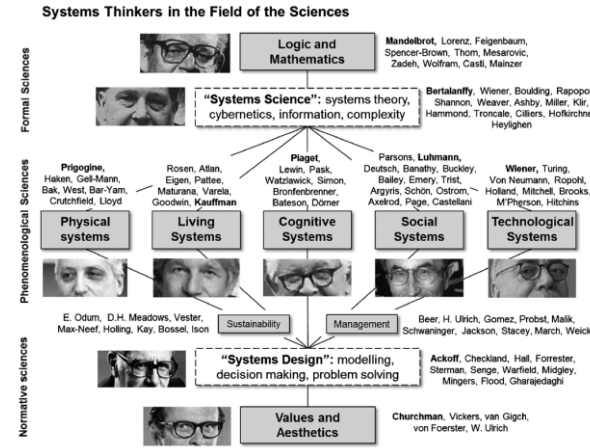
Systems Thinkers in the Field of the Sciences

Formal Sciences

Logic and Mathematics

**Mandelbrot**, Lorenz, Feigenbaum, Spencer-Brown, Thom, Mesarovic, Zadeh, Wolfram, Casti, Mainzer

"Systems Science": systems theory, cybernetics, information, complexity

**Bertalanffy**, Wiener, Boulding, Rapopo Shannon, Weaver, Ashby, Miller, Klir, Hammond, Troncale, Cilliers, Hofkirchne Heylighen

Phenomenological Sciences

**Prigogine**, Haken, Gell-Mann, Bak, West, Bar-Yam, Crutchfield, Lloyd

Rosen, Atlan, Eigen, Pattee, Maturana, Varela, Goodwin, **Kauffman**

**Piaget**, Lewin, Pask, Watzlawick, Simon, Bronfenbrenner, Bateson, Dörner

Parsons, **Luhmann**, Deutsch, Banathy, Buckley, Bailey, Emery, Trist, Argyris, Schön, Ostrom, Axelrod, Page, Castellani

**Wiener**, Turing, Von Neumann, Ropohl, Holland, Mitchell, Brooks, M'Pherson, Hitchins

Physical systems

Living Systems

Cognitive Systems

Social Systems

Technological Systems

E. Odum, D.H. Meadows, Vester, Max-Neef, Holling, Kay, Bossel, Ison

Sustainability

Management

Beer, H. Ulrich, Gomez, Probst, Malik, Schwaninger, Jackson, Stacey, March, Weick

Normative sciences

"Systems Design": modelling, decision making, problem solving

**Ackoff**, Checkland, Hall, Forrester, Sterman, Senge, Warfield, Midgley, Mingers, Flood, Gharajedaghi

Values and Aesthetics

**Churchman**, Vickers, van Gigch, von Foerster, W. Ulrich